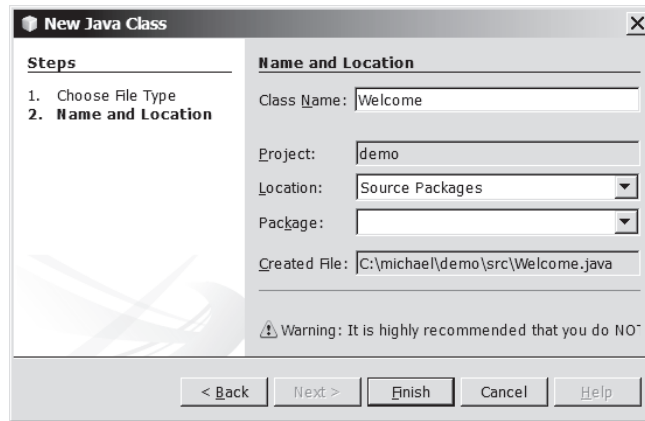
New Java Class

Steps

1. Choose File Type
2. Name and Location

Name and Location

Class Name: Welcome

Project: demo

Location: Source Packages

Package:

Created File: C:\michael\demo\src\Welcome.java

Warning: It is highly recommended that you do NO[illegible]

< Back
Next >
Finish
Cancel
Help